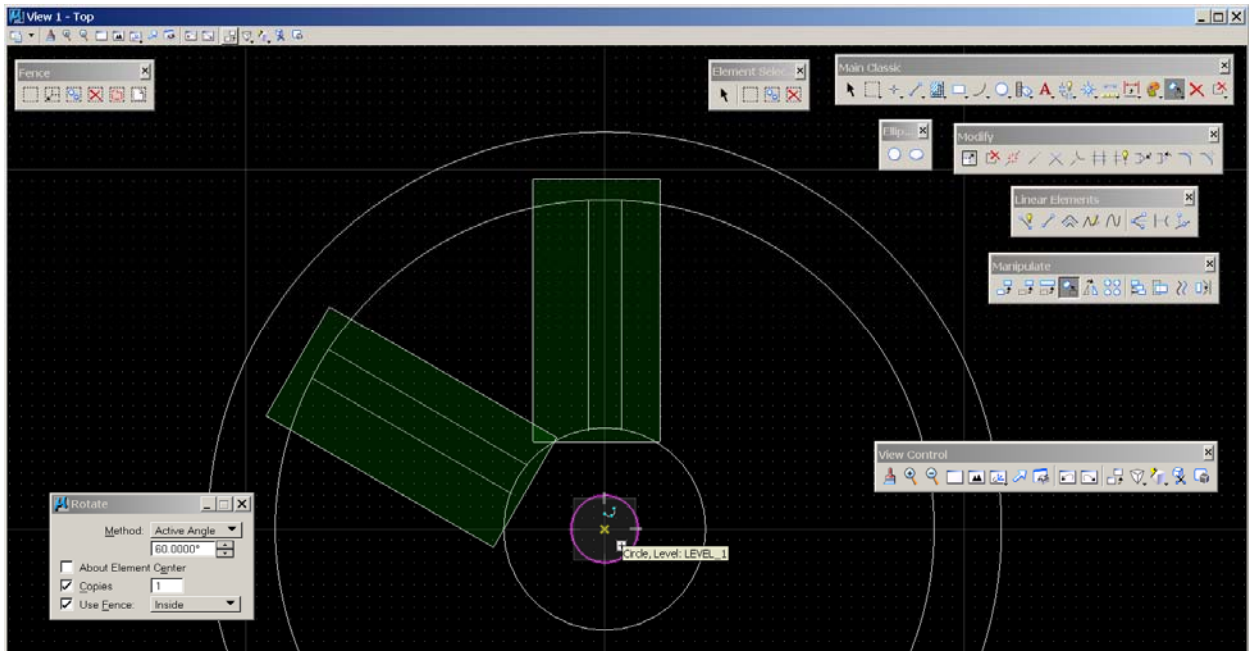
View 1 - Top

Fence

Element Selec

Main Classic

Ellip...

Modify

Linear Elements

Manipulate

View Control

Rotate

Method: Active Angle
60.0000°
About Element Center
Copies 1
Use Fence: Inside

Circle, Level: LEVEL_1